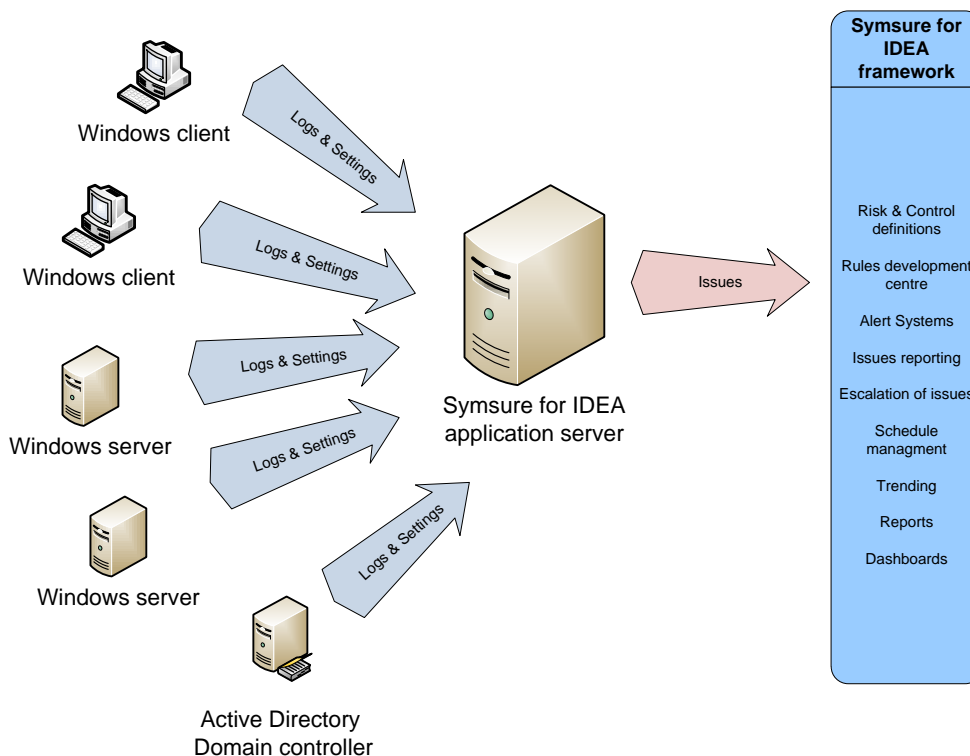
Windows client

Logs & Settings

Windows client

Logs & Settings

Windows server

Logs & Settings

Windows server

Logs & Settings

Logs & Settings

Active Directory Domain controller

Symsure for IDEA application server

Issues

Symsure for IDEA framework

Risk & Control definitions

Rules development centre

Alert Systems

Issues reporting

Escalation of issues

Schedule managment

Trending

Reports

Dashboards